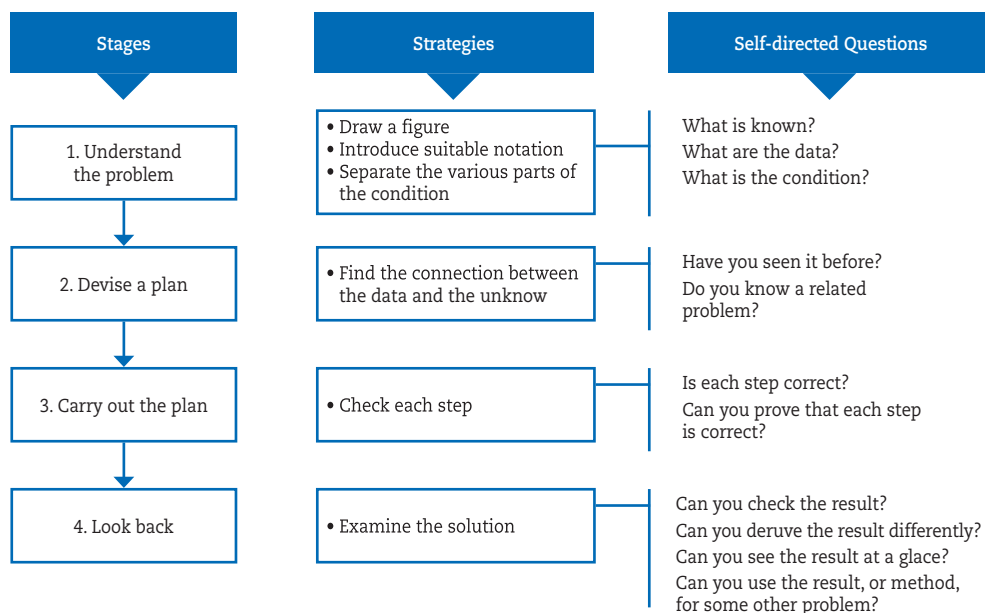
Stages

Strategies

Self-directed Questions

1. Understand the problem

• Draw a figure
• Introduce suitable notation
• Separate the various parts of the condition

What is known?
What are the data?
What is the condition?

2. Devise a plan

• Find the connection between the data and the unknow

Have you seen it before?
Do you know a related problem?

3. Carry out the plan

• Check each step

Is each step correct?
Can you prove that each step is correct?

4. Look back

• Examine the solution

Can you check the result?
Can you deruve the result differently?
Can you see the result at a glace?
Can you use the result, or method, for some other problem?